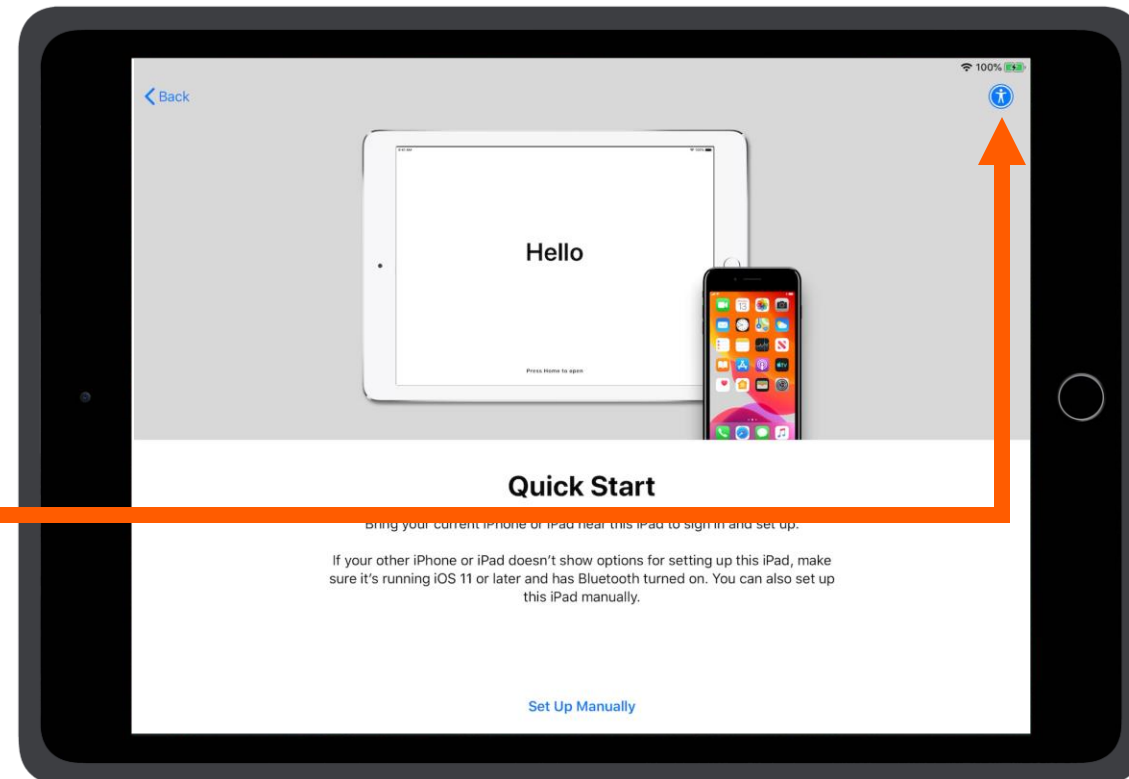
100%

Back

Hello

Press Home to open

Quick Start

Bring your current iPhone or iPad near this iPad to sign in and set up.

If your other iPhone or iPad doesn't show options for setting up this iPad, make sure it's running iOS 11 or later and has Bluetooth turned on. You can also set up this iPad manually.

Set Up Manually